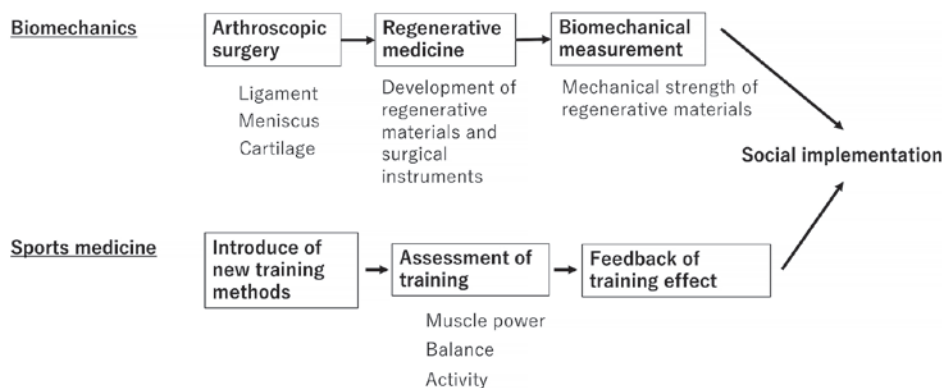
Biomechanics

Arthroscopic surgery

Ligament
Meniscus
Cartilage

Regenerative medicine

Development of regenerative materials and surgical instruments

Biomechanical measurement

Mechanical strength of regenerative materials

Social implementation

Sports medicine

Introduce of new training methods

Assessment of training

Muscle power
Balance
Activity

Feedback of training effect